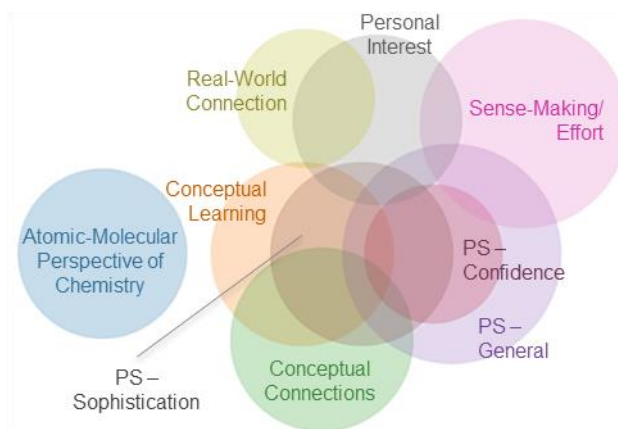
Personal Interest

Real-World Connection

Sense-Making/ Effort

Conceptual Learning

Atomic-Molecular Perspective of Chemistry

PS – Confidence

PS – General

Conceptual Connections

PS – Sophistication